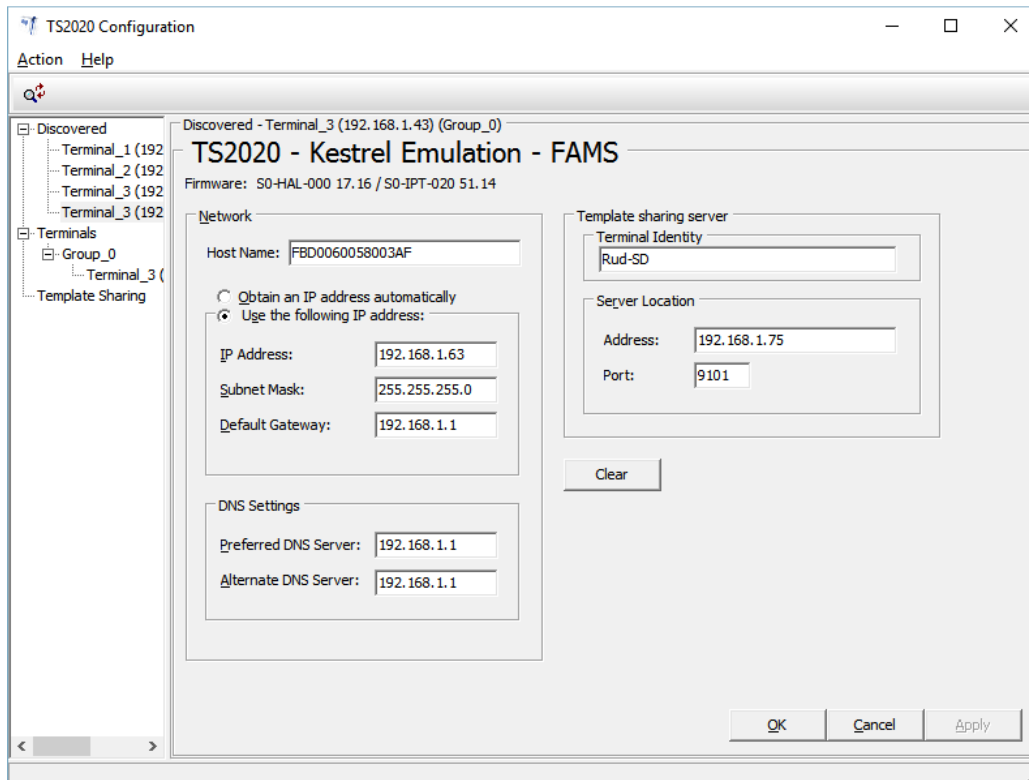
TS2020 Configuration

Action Help

Discovered
Terminal_1 (192
Terminal_2 (192
Terminal_3 (192
Terminal_3 (192
Terminals
Group_0
Terminal_3 (
Template Sharing

Discovered - Terminal_3 (192.168.1.43) (Group_0)

TS2020 - Kestrel Emulation - FAMS

Firmware: S0-HAL-000 17.16 / S0-IPT-020 51.14

Network

Host Name: FBD0060058003AF

Obtain an IP address automatically
Use the following IP address:

IP Address: 192.168.1.63
Subnet Mask: 255.255.255.0
Default Gateway: 192.168.1.1

DNS Settings

Preferred DNS Server: 192.168.1.1
Alternate DNS Server: 192.168.1.1

Template sharing server

Terminal Identity
Rud-SD

Server Location
Address: 192.168.1.75
Port: 9101

Clear

OK Cancel Apply